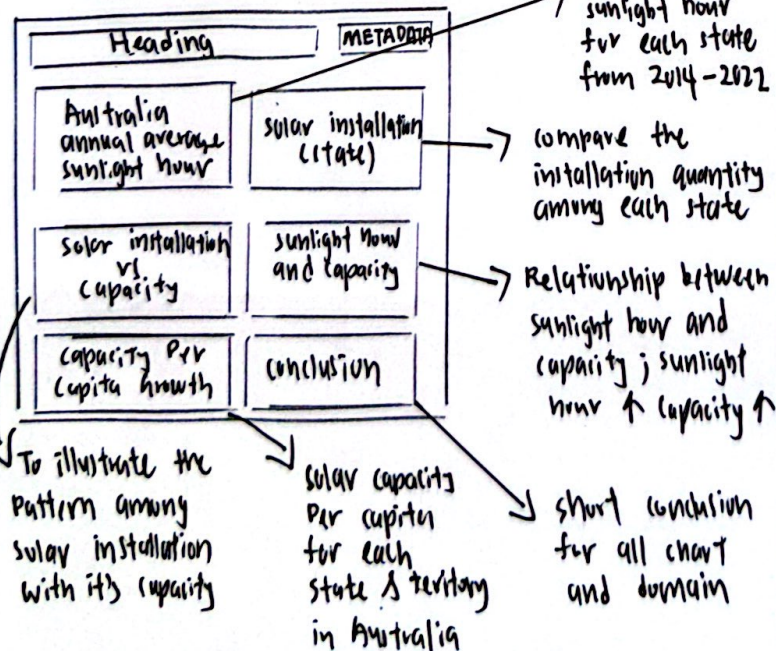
Heading

METADATA

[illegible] sunlight hour for each state from 2014-2022

Australia annual average sunlight hour

solar installation (state)

compare the installation quantity among each state

Solar installation vs capacity

sunlight hour and capacity

Relationship between sunlight hour and capacity ; sunlight hour ↑ capacity ↑

capacity per capita growth

conclusion

To illustrate the pattern among solar installation with it's capacity

solar capacity per capita for each state & territory in Australia

short conclusion for all chart and domain